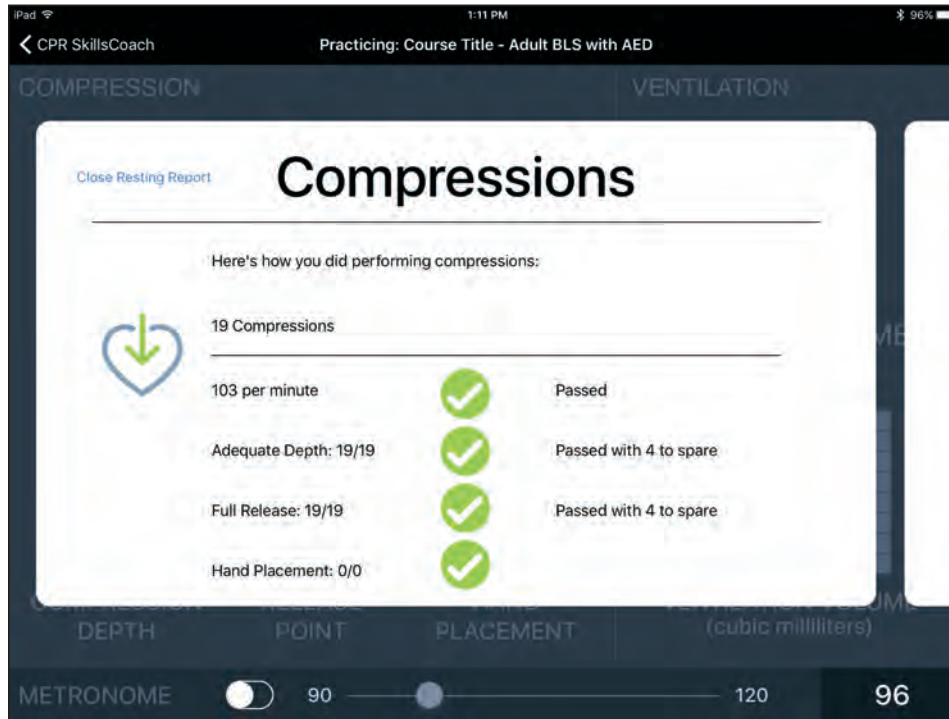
iPad
1:11 PM
96%
CPR SkillsCoach
Practicing: Course Title - Adult BLS with AED
COMPRESSION
VENTILATION

Close Resting Report
Compressions

Here's how you did performing compressions:

19 Compressions

| | | |
|---|---|---|
| 103 per minute | ✓ | Passed |
| Adequate Depth: 19/19 | ✓ | Passed with 4 to spare |
| Full Release: 19/19 | ✓ | Passed with 4 to spare |
| Hand Placement: 0/0 | ✓ | |

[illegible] DEPTH
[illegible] POINT
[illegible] PLACEMENT
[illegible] VOLUME (cubic milliliters)
METRONOME
90
120
96